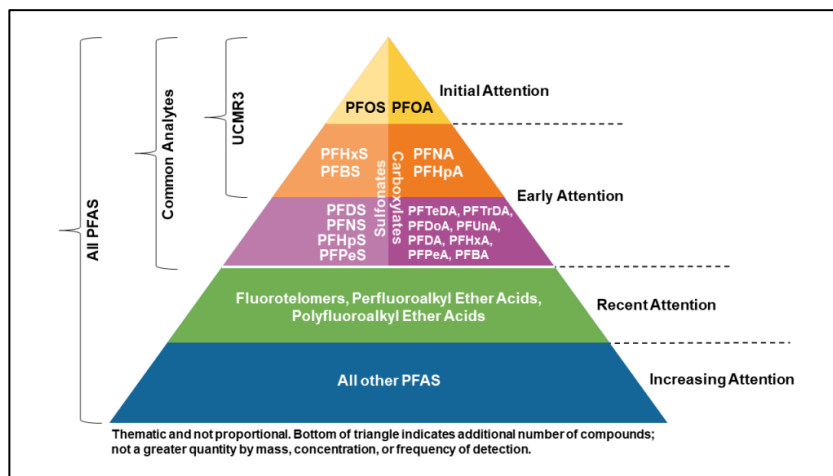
All PFAS

Common Analytes

UCMR3

PFOS PFOA

Initial Attention

PFHxS
PFBS

Sulfonates

Carboxylates

PFNA
PFHpA

Early Attention

PFDS
PFNS
PFHpS
PFPeS

PFTeDA, PFTrDA, PFDoA, PFUnA, PFDA, PFHxA, PFPeA, PFBA

Fluorotelomers, Perfluoroalkyl Ether Acids, Polyfluoroalkyl Ether Acids

Recent Attention

All other PFAS

Increasing Attention

Thematic and not proportional. Bottom of triangle indicates additional number of compounds; not a greater quantity by mass, concentration, or frequency of detection.